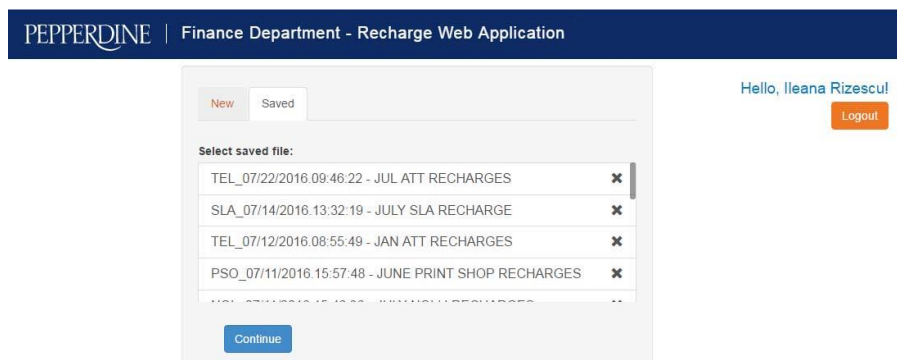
PEPPERDINE | Finance Department - Recharge Web Application

New Saved

Select saved file:

TEL_07/22/2016.09:46:22 - JUL ATT RECHARGES ✖

SLA_07/14/2016.13:32:19 - JULY SLA RECHARGE ✖

TEL_07/12/2016.08:55:49 - JAN ATT RECHARGES ✖

PSO_07/11/2016.15:57:48 - JUNE PRINT SHOP RECHARGES ✖

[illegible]

Continue

Hello, Ileana Rizescu!

Logout